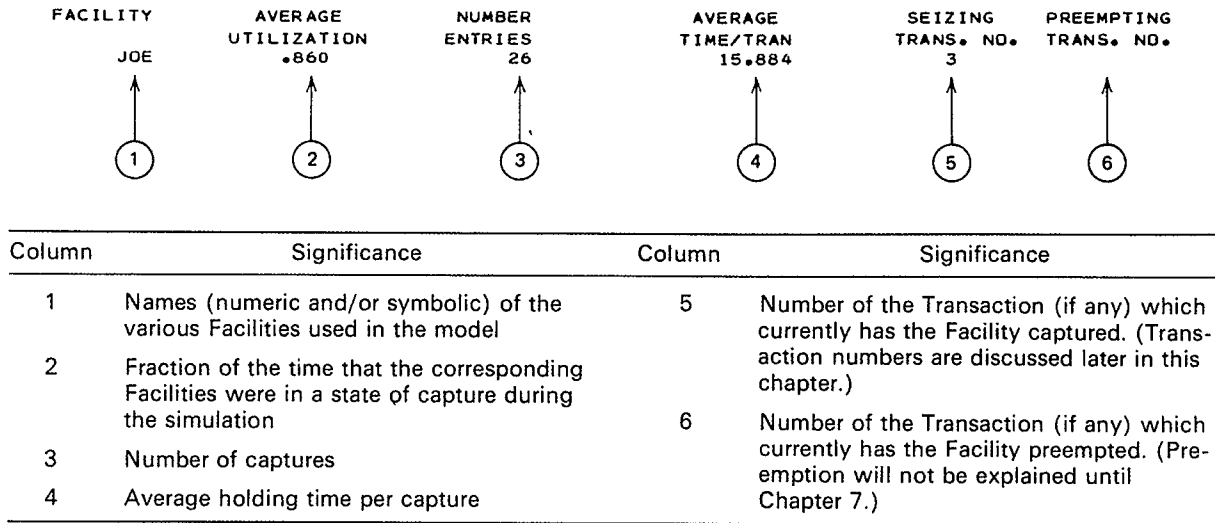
| FACILITY | AVERAGE UTILIZATION | NUMBER ENTRIES | AVERAGE TIME/TRAN | SEIZING TRANS. NO. | PREEMPTING TRANS. NO. |
|---|---|---|---|---|---|
| JOE | .860 | 26 | 15.884 | 3 | |

1 2 3 4 5 6

| Column | Significance | Column | Significance |
|---|---|---|---|
| 1 | Names (numeric and/or symbolic) of the various Facilities used in the model | 5 | Number of the Transaction (if any) which currently has the Facility captured. (Transaction numbers are discussed later in this chapter.) |
| 2 | Fraction of the time that the corresponding Facilities were in a state of capture during the simulation | 6 | Number of the Transaction (if any) which currently has the Facility preempted. (Preemption will not be explained until Chapter 7.) |
| 3 | Number of captures | | |
| 4 | Average holding time per capture | | |